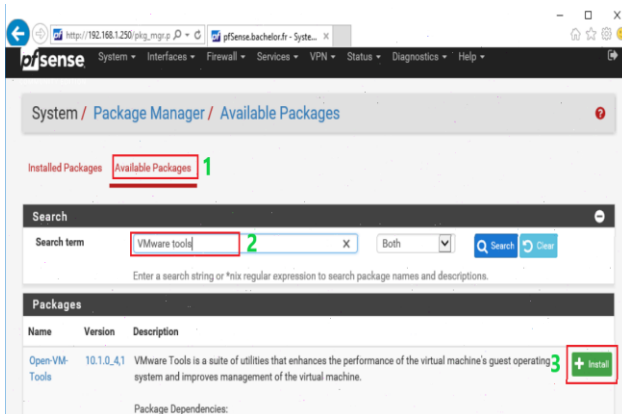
http://192.168.1.250/pkg_mgr.p
pfSense.bachelor.fr - Syste... ×

pfsense System ▾ Interfaces ▾ Firewall ▾ Services ▾ VPN ▾ Status ▾ Diagnostics ▾ Help ▾

System / Package Manager / Available Packages

Installed Packages Available Packages 1

Search

Search term VMware tools 2 × Both Search Clear

Enter a search string or *nix regular expression to search package names and descriptions.

Packages

| Name | Version | Description | |
|---|---|---|---|
| Open-VM-Tools | 10.1.0_4,1 | VMware Tools is a suite of utilities that enhances the performance of the virtual machine's guest operating system and improves management of the virtual machine. Package Dependencies: | 3 + Install |